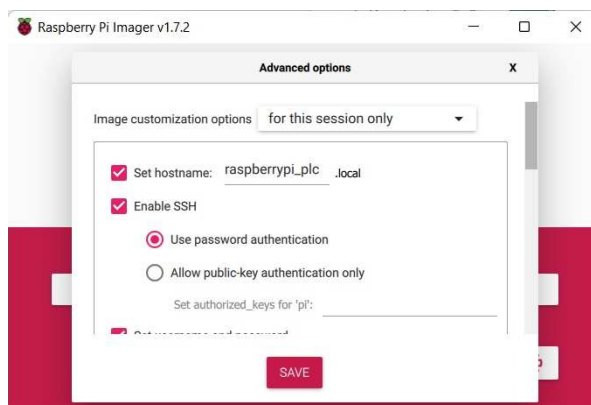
Raspberry Pi Imager v1.7.2

Advanced options

X

Image customization options for this session only

Set hostname: raspberrypi_plc .local

Enable SSH

Use password authentication

Allow public-key authentication only

Set authorized_keys for 'pi':

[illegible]

SAVE